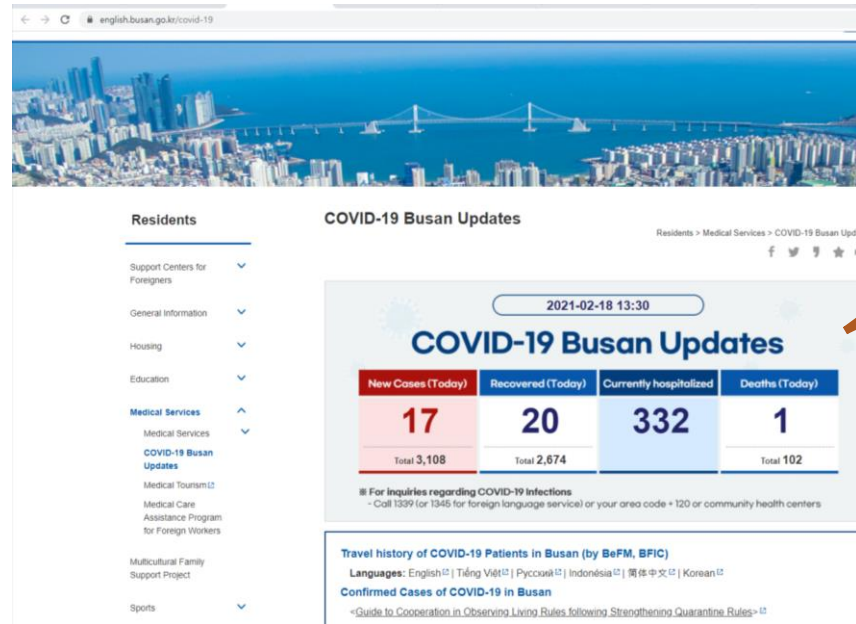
english.busan.go.kr/covid-19

Residents

Support Centers for Foreigners

General Information

Housing

Education

Medical Services

Medical Services

COVID-19 Busan Updates

Medical Tourism

Medical Care Assistance Program for Foreign Workers

Multicultural Family Support Project

Sports

COVID-19 Busan Updates

Residents > Medical Services > COVID-19 Busan Upd

2021-02-18 13:30

COVID-19 Busan Updates

| New Cases (Today) | Recovered (Today) | Currently hospitalized | Deaths (Today) |
|---|---|---|---|
| 17 | 20 | 332 | 1 |
| Total 3,108 | Total 2,674 | | Total 102 |

※ For inquiries regarding COVID-19 infections
- Call 1339 (or 1345 for foreign language service) or your area code + 120 or community health centers

Travel history of COVID-19 Patients in Busan (by BeFM, BFIC)

Languages: English | Tiếng Việt | Русский | Indonésia | 简体中文 | Korean

Confirmed Cases of COVID-19 in Busan

<Guide to Cooperation in Observing Living Rules following Strengthening Quarantine Rules>